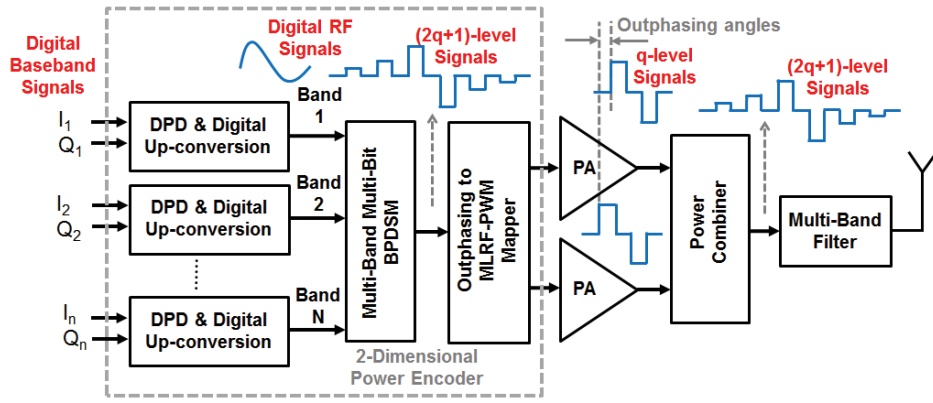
Digital Baseband Signals

Digital RF Signals

(2q+1)-level Signals

Outphasing angles

q-level Signals

(2q+1)-level Signals

$I_1$
$Q_1$
DPD & Digital Up-conversion

Band 1

$I_2$
$Q_2$
DPD & Digital Up-conversion

Band 2

$I_n$
$Q_n$
DPD & Digital Up-conversion

Band N

Multi-Band Multi-Bit BPDSM

Outphasing to MLRF-PWM Mapper

2-Dimensional Power Encoder

PA

PA

Power Combiner

Multi-Band Filter